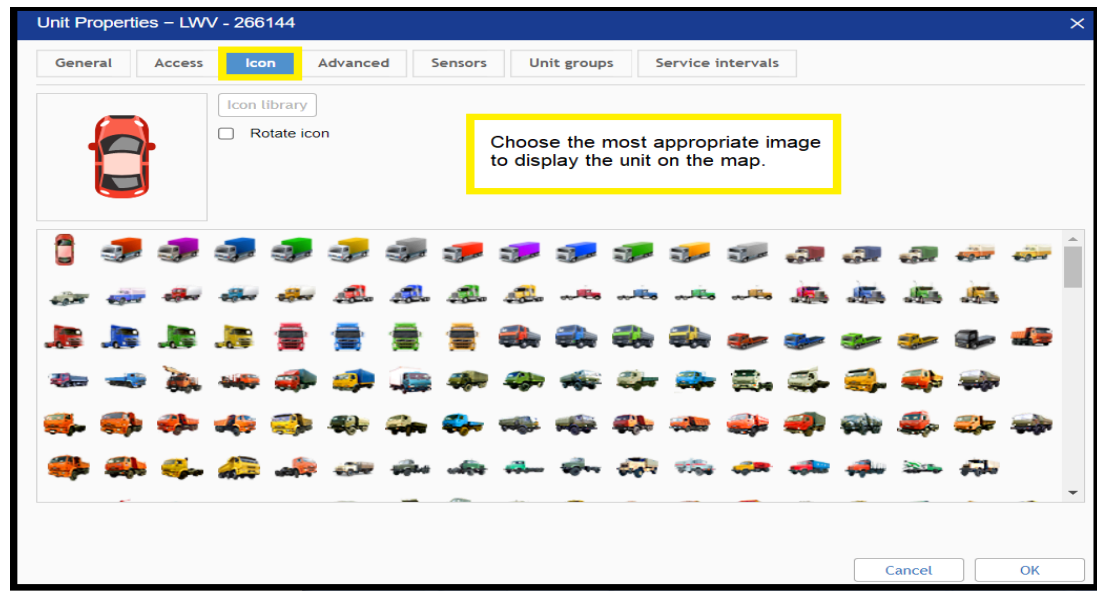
Unit Properties – LWV - 266144

General
Access
Icon
Advanced
Sensors
Unit groups
Service intervals

Icon library

Rotate icon

Choose the most appropriate image to display the unit on the map.

Cancel
OK